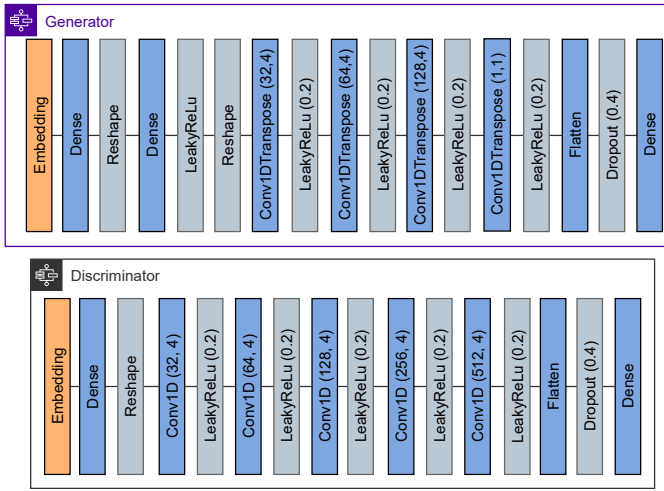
Generator

Embedding
Dense
Reshape
Dense
LeakyReLu
Reshape
Conv1DTranspose (32,4)
LeakyReLu (0.2)
Conv1DTranspose (64,4)
LeakyReLu (0.2)
Conv1DTranspose (128,4)
LeakyReLu (0.2)
Conv1DTranspose (1,1)
LeakyReLu (0.2)
Flatten
Dropout (0.4)
Dense

Discriminator

Embedding
Dense
Reshape
Conv1D (32, 4)
LeakyReLu (0.2)
Conv1D (64, 4)
LeakyReLu (0.2)
Conv1D (128, 4)
LeakyReLu (0.2)
Conv1D (256, 4)
LeakyReLu (0.2)
Conv1D (512, 4)
LeakyReLu (0.2)
Flatten
Dropout (0.4)
Dense